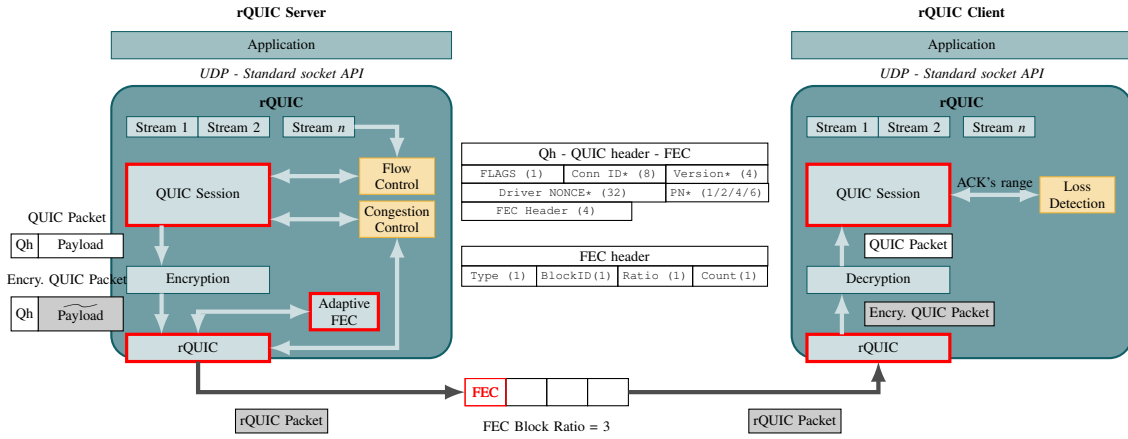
rQUIC Server

Application

UDP - Standard socket API

rQUIC

Stream 1

Stream 2

Stream $n$

QUIC Session

Flow Control

Congestion Control

QUIC Packet

| Qh | Payload |
|---|---|

Encryption

Encry. QUIC Packet

| Qh | Payload |
|---|---|

Adaptive FEC

rQUIC

Qh - QUIC header - FEC

| FLAGS (1) | Conn ID* (8) | Version* (4) |
|---|---|---|
| Driver NONCE* (32) | | PN* (1/2/4/6) |
| FEC Header (4) | | |

FEC header

| Type (1) | BlockID(1) | Ratio (1) | Count(1) |
|---|---|---|---|

FEC

FEC Block Ratio = 3

rQUIC Packet

rQUIC Packet

rQUIC Client

Application

UDP - Standard socket API

rQUIC

Stream 1

Stream 2

Stream $n$

QUIC Session

ACK's range

Loss Detection

QUIC Packet

Decryption

Encry. QUIC Packet

rQUIC